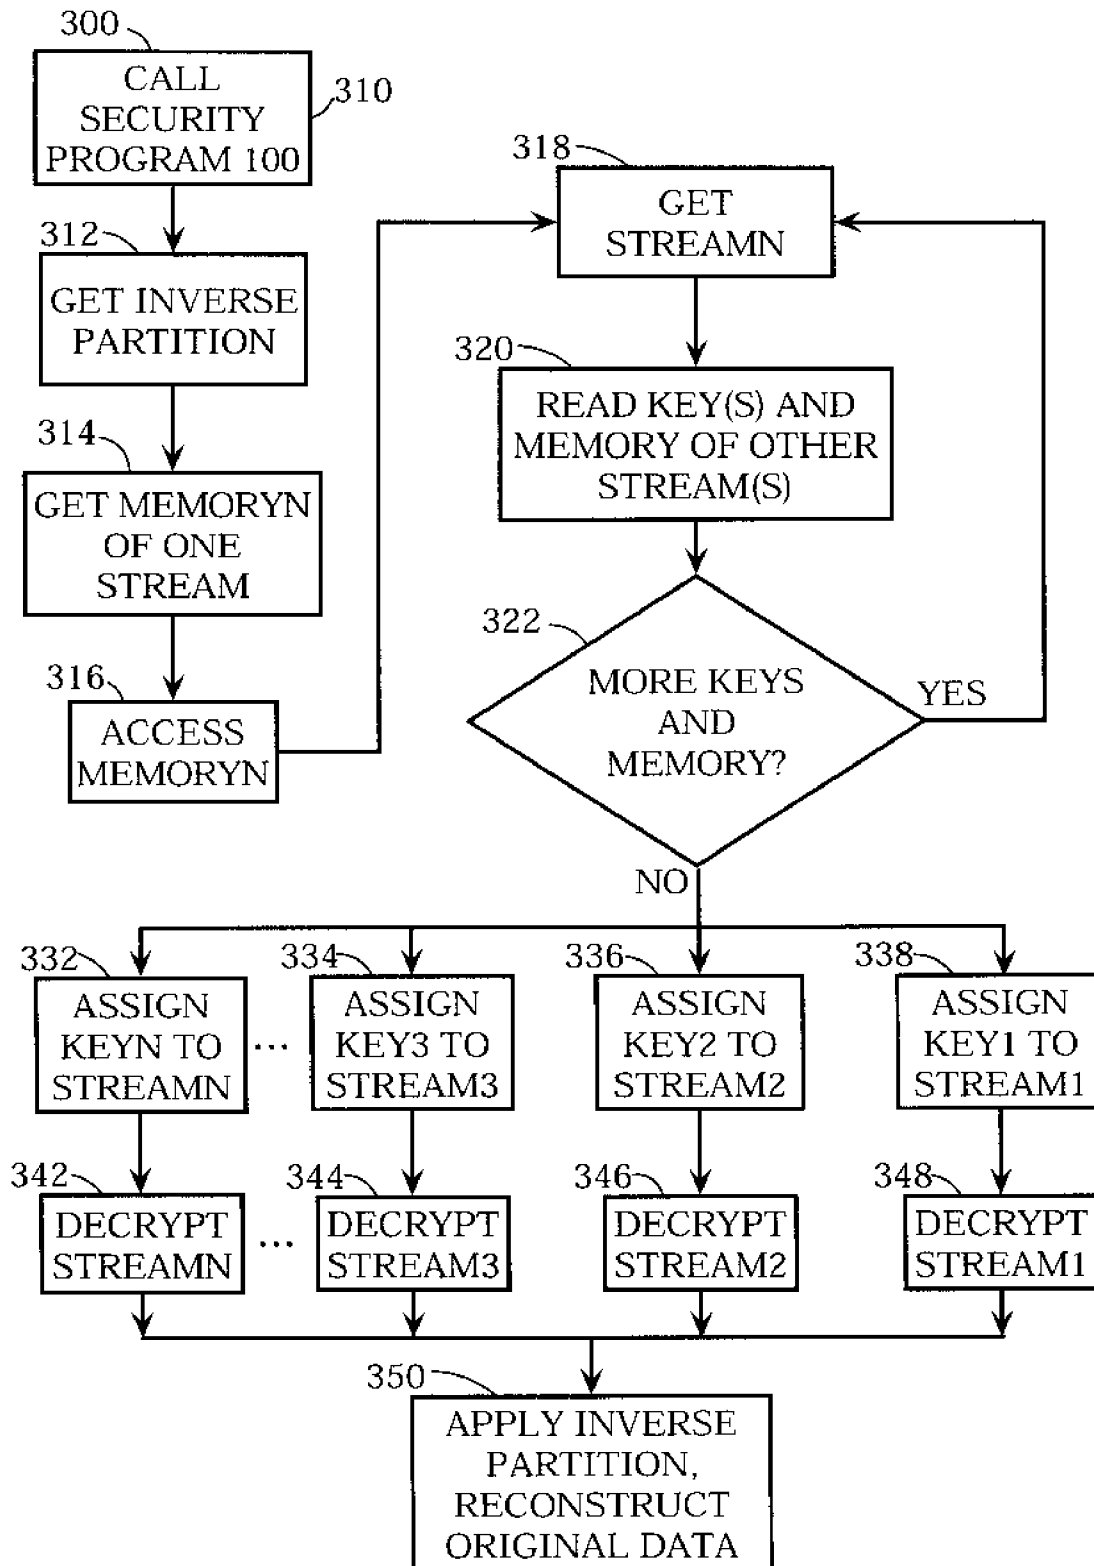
300

CALL SECURITY PROGRAM 100

310

312

GET INVERSE PARTITION

314

GET MEMORYN OF ONE STREAM

316

ACCESS MEMORYN

318

GET STREAMN

320

READ KEY(S) AND MEMORY OF OTHER STREAM(S)

322

MORE KEYS AND MEMORY?

YES

NO

332

ASSIGN KEYN TO STREAMN

...

334

ASSIGN KEY3 TO STREAM3

336

ASSIGN KEY2 TO STREAM2

338

ASSIGN KEY1 TO STREAM1

342

DECRYPT STREAMN

...

344

DECRYPT STREAM3

346

DECRYPT STREAM2

348

DECRYPT STREAM1

350

APPLY INVERSE PARTITION, RECONSTRUCT ORIGINAL DATA